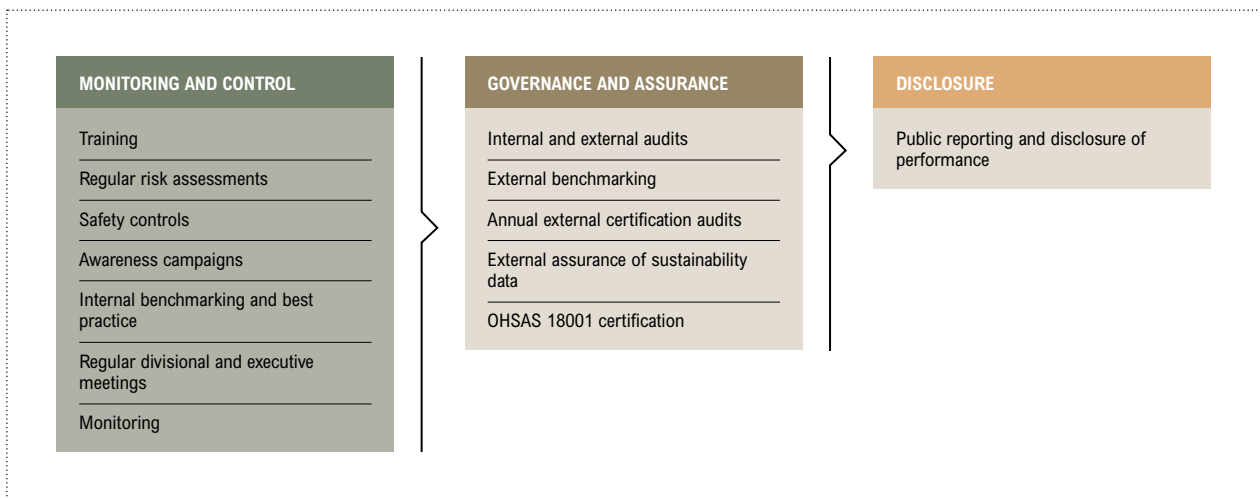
MONITORING AND CONTROL

Training

Regular risk assessments

Safety controls

Awareness campaigns

Internal benchmarking and best practice

Regular divisional and executive meetings

Monitoring

GOVERNANCE AND ASSURANCE

Internal and external audits

External benchmarking

Annual external certification audits

External assurance of sustainability data

OHSAS 18001 certification

DISCLOSURE

Public reporting and disclosure of performance